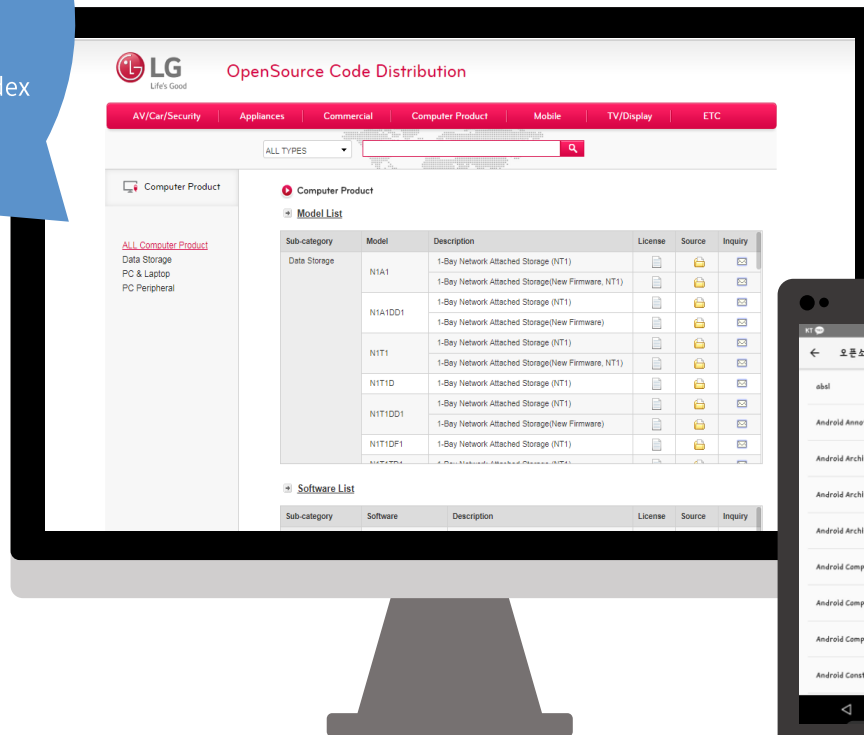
lex

LG Life's Good

OpenSource Code Distribution

AV/Car/Security | Appliances | Commercial | Computer Product | Mobile | TV/Display | ETC

ALL TYPES

Computer Product

ALL Computer Product
Data Storage
PC & Laptop
PC Peripheral

Computer Product

Model List

| Sub-category | Model | Description | License | Source | Inquiry |
|---|---|---|---|---|---|
| Data Storage | N1A1 | 1-Bay Network Attached Storage (NT1) | | | |
| | | 1-Bay Network Attached Storage(New Firmware, NT1) | | | |
| | N1A1DD1 | 1-Bay Network Attached Storage (NT1) | | | |
| | | 1-Bay Network Attached Storage(New Firmware) | | | |
| | N1T1 | 1-Bay Network Attached Storage (NT1) | | | |
| | | 1-Bay Network Attached Storage(New Firmware, NT1) | | | |
| | N1T1D | 1-Bay Network Attached Storage (NT1) | | | |
| | N1T1DD1 | 1-Bay Network Attached Storage (NT1) | | | |
| | | 1-Bay Network Attached Storage(New Firmware) | | | |
| | N1T1DF1 | 1-Bay Network Attached Storage (NT1) | | | |
| | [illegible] | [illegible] | | | |

Software List

| Sub-category | Software | Description | License | Source | Inquiry |
|---|---|---|---|---|---|

KT

← 오픈소

absl

Android Anno

Android Archi

Android Archi

Android Archi

Android Comp

Android Comp

Android Comp

Android Const